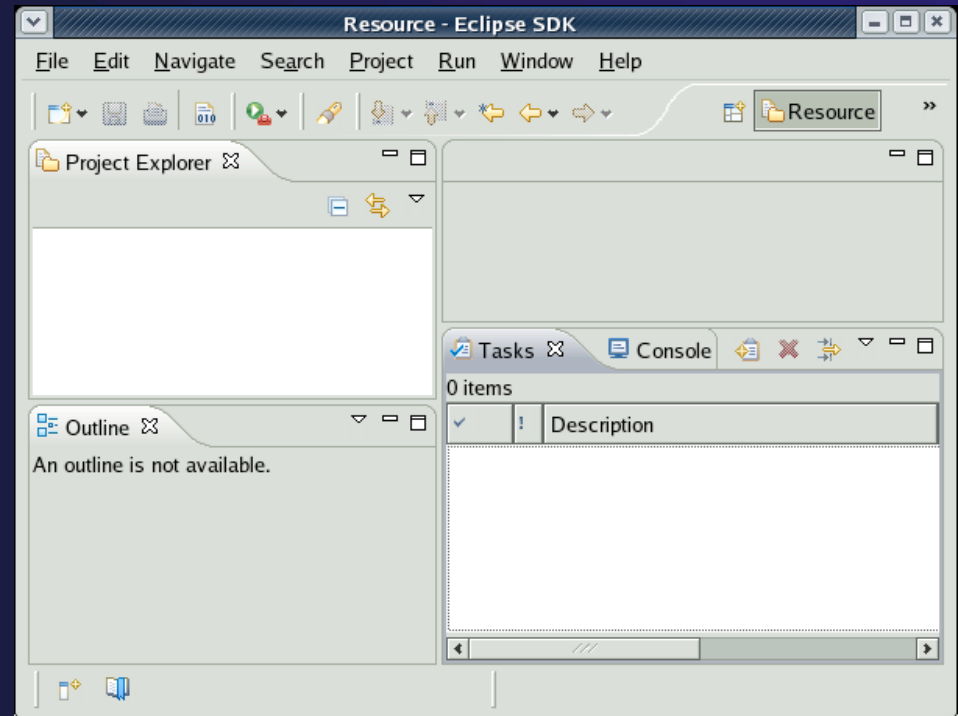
Resource - Eclipse SDK

File Edit Navigate Search Project Run Window Help

Resource

Project Explorer

Outline

An outline is not available.

Tasks Console

0 items

| ✓ | ! | Description |
|---|---|---|